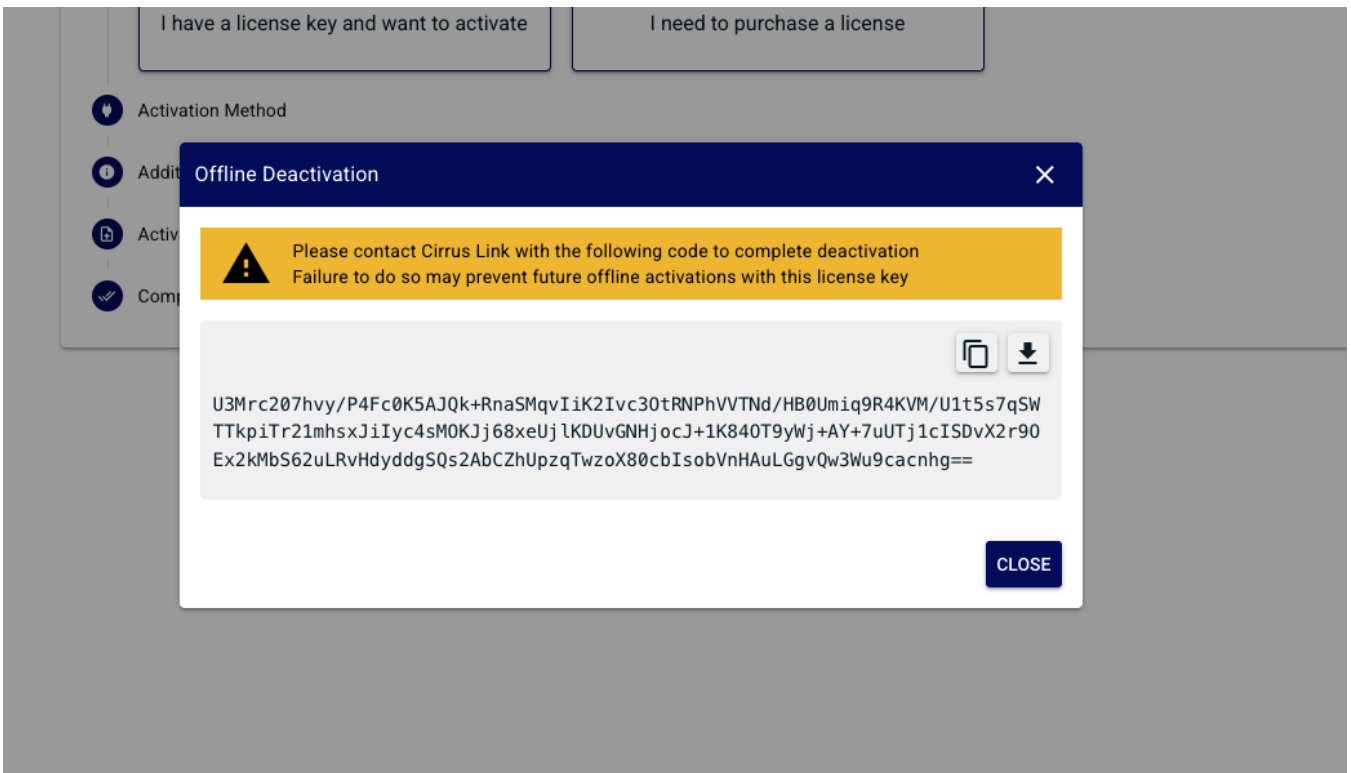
I have a license key and want to activate

I need to purchase a license

Activation Method

Addit

Activ

Comp

Offline Deactivation

Please contact Cirrus Link with the following code to complete deactivation
Failure to do so may prevent future offline activations with this license key

U3Mrc207hvy/P4Fc0K5AJQk+RnaSMqvIiK2Ivc3OtRNPhVVTNd/HB0Umiq9R4KVM/U1t5s7qSWTTkpiTr21mhsxJiIyc4sMOKJj68xeUjlKDUvGNHjocJ+1K84OT9yWj+AY+7uUTj1cISDvX2r9OEx2kMbS62uLRvHdyddgSQs2AbCZhUpzqTwzoX80cbIsobVnHAuLGgvQw3Wu9cacnhg==

CLOSE